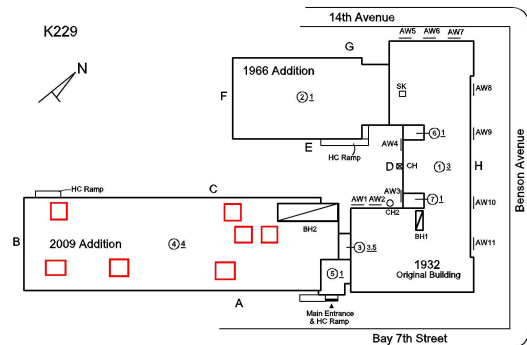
K229

N

14th Avenue

AW5 AW6 AW7

G

1966 Addition

F

$2\ \underline{1}$

SK

AW8

AW9

$6\ \underline{1}$

Benson Avenue

AW4

E

HC Ramp

D CH

$1\ \underline{3}$

H

HC Ramp

C

AW3

AW1 AW2

CH2

$7\ \underline{1}$

AW10

B

2009 Addition

$4\ \underline{4}$

BH2

BH1

$3\ \underline{3.5}$

AW11

$5\ \underline{1}$

1932
Original Building

A

Main Entrance
& HC Ramp

Bay 7th Street